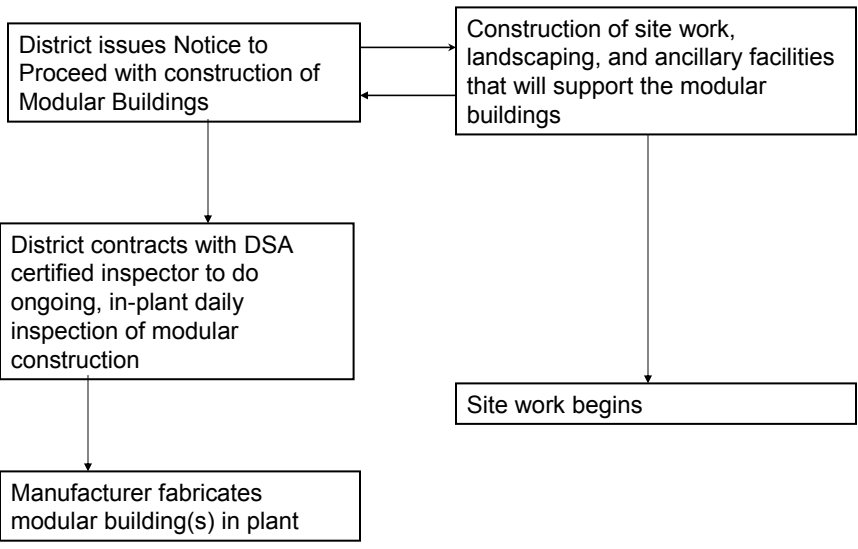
District issues Notice to Proceed with construction of Modular Buildings

Construction of site work, landscaping, and ancillary facilities that will support the modular buildings

District contracts with DSA certified inspector to do ongoing, in-plant daily inspection of modular construction

Site work begins

Manufacturer fabricates modular building(s) in plant